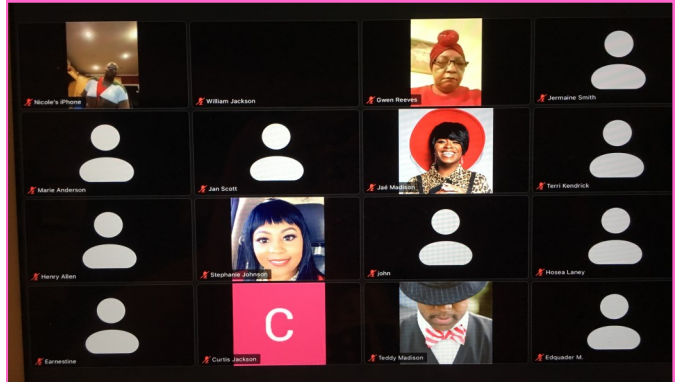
Nicole's iPhone
William Jackson
Gwen Reeves
Jermaine Smith
Marie Anderson
Jan Scott
Jaé Madison
Terri Kendrick
Henry Allen
Stephanie Johnson
john
Hosea Laney
Ernestine
C
Curtis Jackson
Teddy Madison
Edquader M.